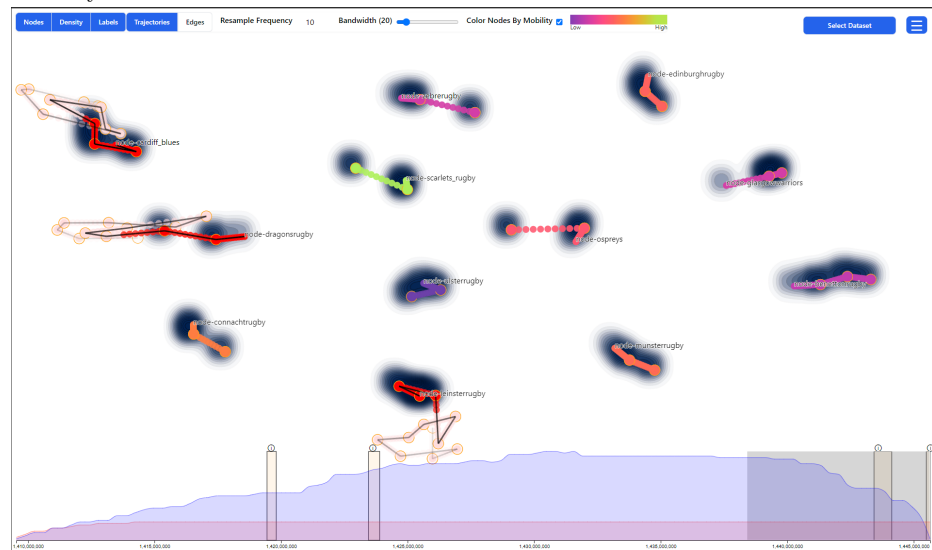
Nodes Density Labels Trajectories Edges Resample Frequency 10 Bandwidth (20) Color Nodes By Mobility Low High Select Dataset

node-edinburghrugby
node-ohrerugby
node-cardiff_blues
node-scarlets_rugby
node-glasgowwarriors
node-dragonsrugby
node-ospreys
node-ulsterrugby
node-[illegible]rugby
node-connachtrugby
node-munsterrugby
node-leinsterrugby

1,410,000,000 1,415,000,000 1,420,000,000 1,425,000,000 1,430,000,000 1,435,000,000 1,440,000,000 1,445,000,000